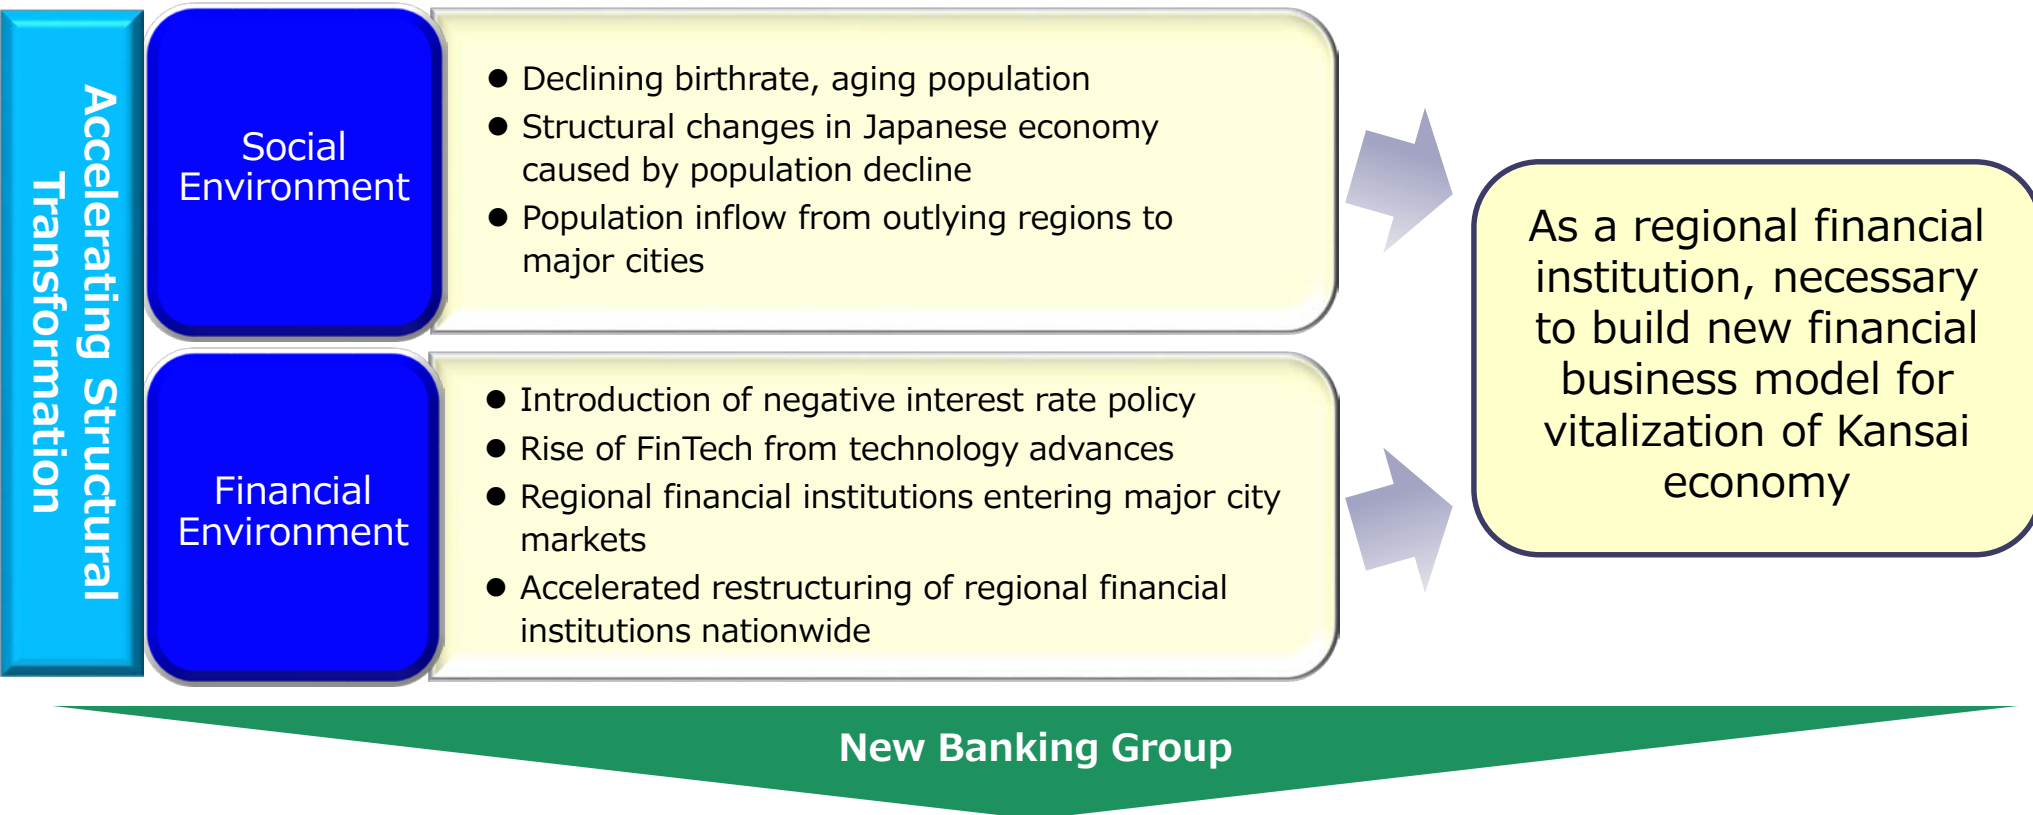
Accelerating Structural Transformation

Social Environment

● Declining birthrate, aging population
● Structural changes in Japanese economy caused by population decline
● Population inflow from outlying regions to major cities

Financial Environment

● Introduction of negative interest rate policy
● Rise of FinTech from technology advances
● Regional financial institutions entering major city markets
● Accelerated restructuring of regional financial institutions nationwide

As a regional financial institution, necessary to build new financial business model for vitalization of Kansai economy

New Banking Group